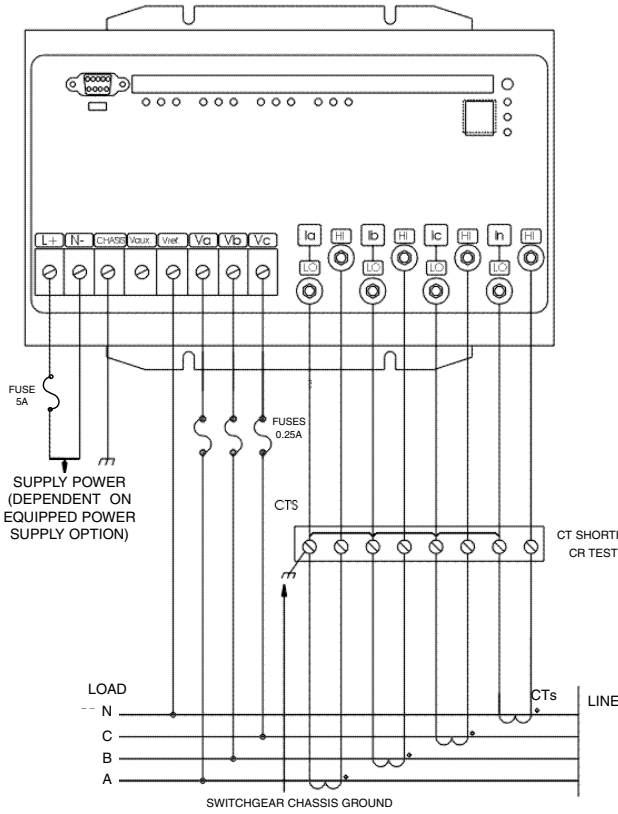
L+
N-
CHASSIS
Vaux
Vref
Va
Vb
Vc
Ia
HI
LO
Ib
HI
LO
Ic
HI
LO
In
HI
LO

FUSE
5A

FUSES
0.25A

SUPPLY POWER
(DEPENDENT ON
EQUIPPED POWER
SUPPLY OPTION)

CTS

CT SHORTI
CR TEST

LOAD
N
C
B
A

CTs

LINE

SWITCHGEAR CHASSIS GROUND